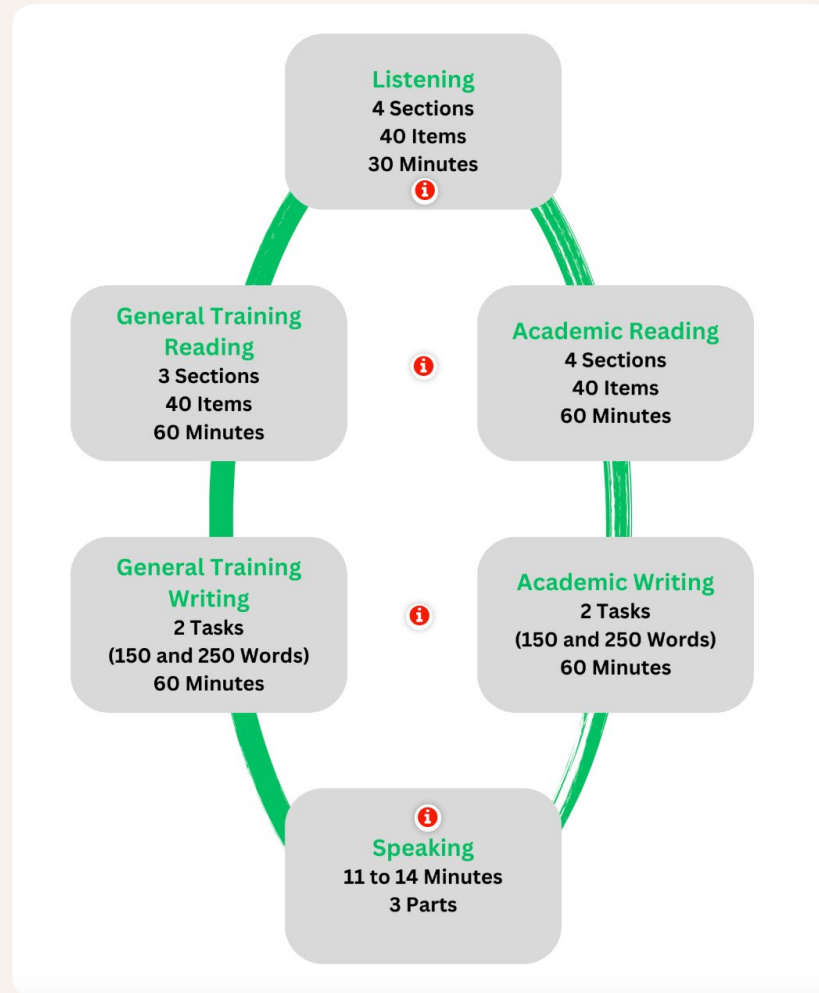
Listening
4 Sections
40 Items
30 Minutes

General Training Reading
3 Sections
40 Items
60 Minutes

Academic Reading
4 Sections
40 Items
60 Minutes

General Training Writing
2 Tasks
(150 and 250 Words)
60 Minutes

Academic Writing
2 Tasks
(150 and 250 Words)
60 Minutes

Speaking
11 to 14 Minutes
3 Parts